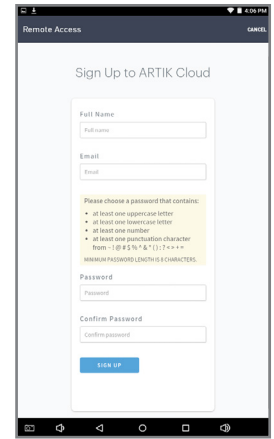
4:06 PM

Remote Access

CANCEL

Sign Up to ARTIK Cloud

Full Name

Full name

Email

Email

Please choose a password that contains:

- at least one uppercase letter
- at least one lowercase letter
- at least one number
- at least one punctuation character from ~!@#$%^&*();?<>+=

MINIMUM PASSWORD LENGTH IS 8 CHARACTERS.

Password

Password

Confirm Password

Confirm password

SIGN UP